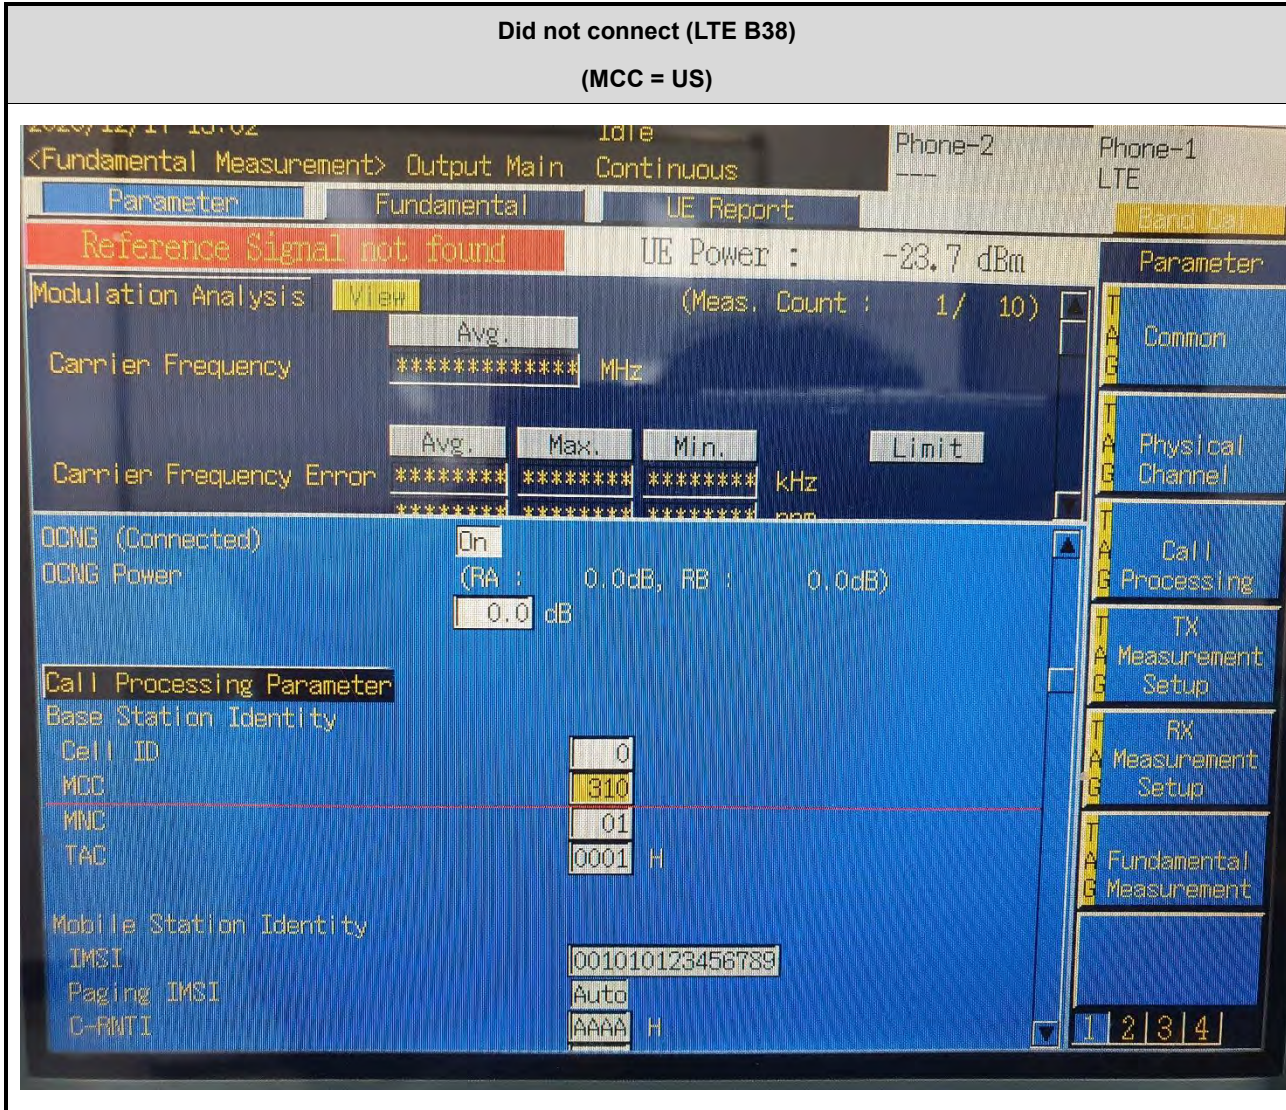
Did not connect (LTE B38)

(MCC = US)

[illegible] Idle

<Fundamental Measurement> Output Main Continuous

Phone-2
---

Phone-1
LTE

Parameter Fundamental UE Report

Band Cal

Reference Signal not found

UE Power : -23.7 dBm

Parameter

Modulation Analysis View (Meas. Count : 1/ 10)

Avg.

Carrier Frequency ************* MHz

TAG Common

Avg. Max. Min. Limit

Carrier Frequency Error ******** ******** ******** kHz

TAG Physical Channel

OCNG (Connected) On

OCNG Power (RA : 0.0dB, RB : 0.0dB)

0.0 dB

TAG Call Processing

TAG TX Measurement Setup

Call Processing Parameter

Base Station Identity

Cell ID 0

MCC 310

MNC 01

TAC 0001 H

TAG RX Measurement Setup

TAG Fundamental Measurement

Mobile Station Identity

IMSI 001010123456789

Paging IMSI Auto

C-RNTI AAAA H

1 2 3 4